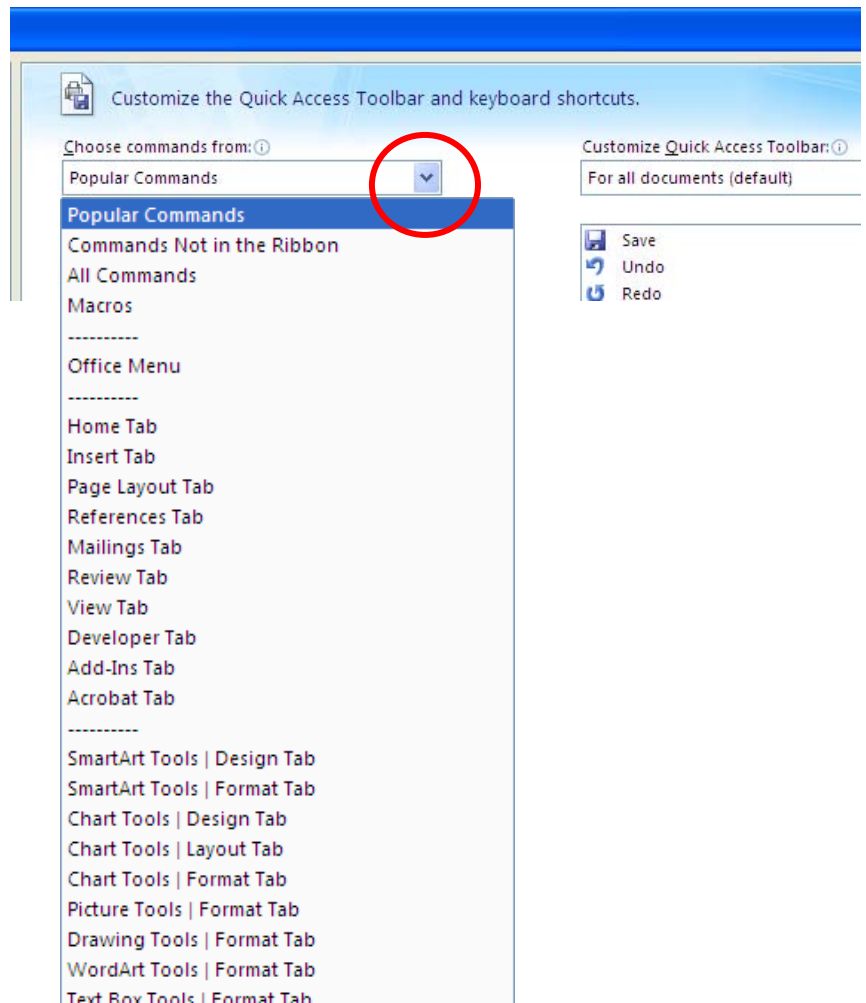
Customize the Quick Access Toolbar and keyboard shortcuts.

Choose commands from:

Popular Commands

Customize Quick Access Toolbar:

For all documents (default)

Popular Commands
Commands Not in the Ribbon
All Commands
Macros
----------
Office Menu
----------
Home Tab
Insert Tab
Page Layout Tab
References Tab
Mailings Tab
Review Tab
View Tab
Developer Tab
Add-Ins Tab
Acrobat Tab
----------
SmartArt Tools | Design Tab
SmartArt Tools | Format Tab
Chart Tools | Design Tab
Chart Tools | Layout Tab
Chart Tools | Format Tab
Picture Tools | Format Tab
Drawing Tools | Format Tab
WordArt Tools | Format Tab
Text Box Tools | Format Tab

Save
Undo
Redo